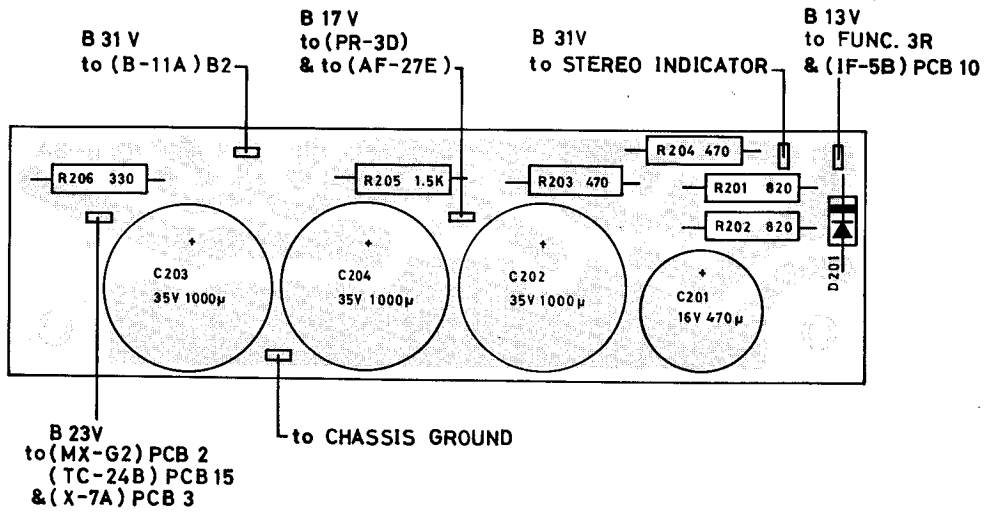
B 31 V
to (B-11A) B2

B 17 V
to (PR-3D)
& to (AF-27E)

B 31V
to STEREO INDICATOR

B 13 V
to FUNC. 3R
& (IF-5B) PCB 10

R206 330

R205 1.5K

R203 470

R204 470

R201 820

R202 820

D201

C203
35V 1000μ

C204
35V 1000μ

C202
35V 1000μ

C201
16V 470μ

B 23V
to (MX-G2) PCB 2
(TC-24B) PCB 15
& (X-7A) PCB 3

to CHASSIS GROUND